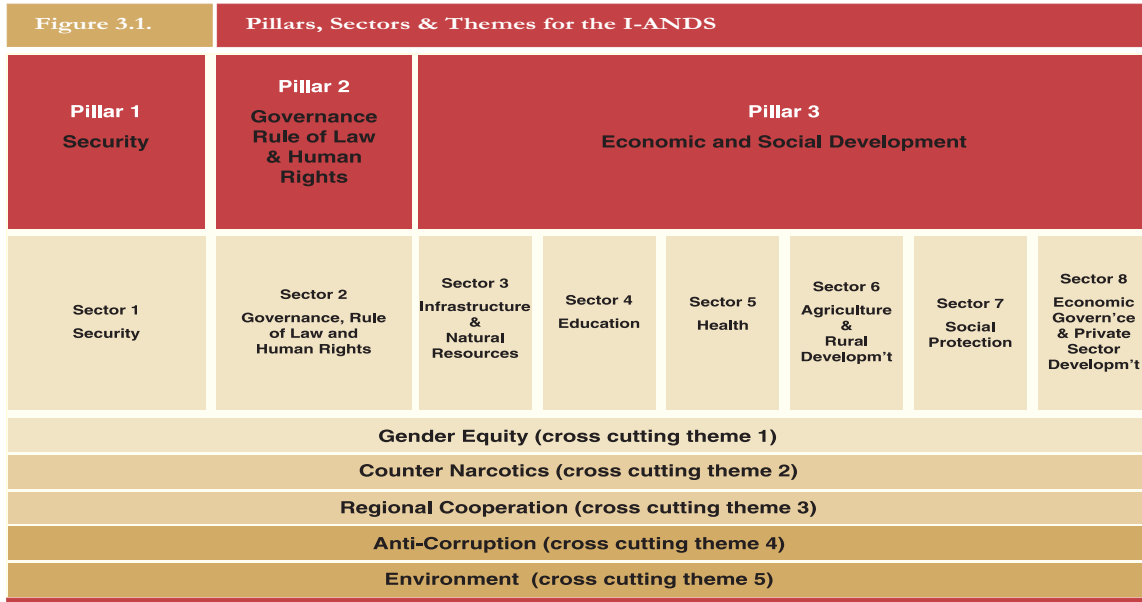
Figure 3.1. Pillars, Sectors & Themes for the I-ANDS

Pillar 1
Security

Pillar 2
Governance Rule of Law & Human Rights

Pillar 3
Economic and Social Development

Sector 1
Security

Sector 2
Governance, Rule of Law and Human Rights

Sector 3
Infrastructure & Natural Resources

Sector 4
Education

Sector 5
Health

Sector 6
Agriculture & Rural Developm't

Sector 7
Social Protection

Sector 8
Economic Govern'ce & Private Sector Developm't

Gender Equity (cross cutting theme 1)

Counter Narcotics (cross cutting theme 2)

Regional Cooperation (cross cutting theme 3)

Anti-Corruption (cross cutting theme 4)

Environment (cross cutting theme 5)